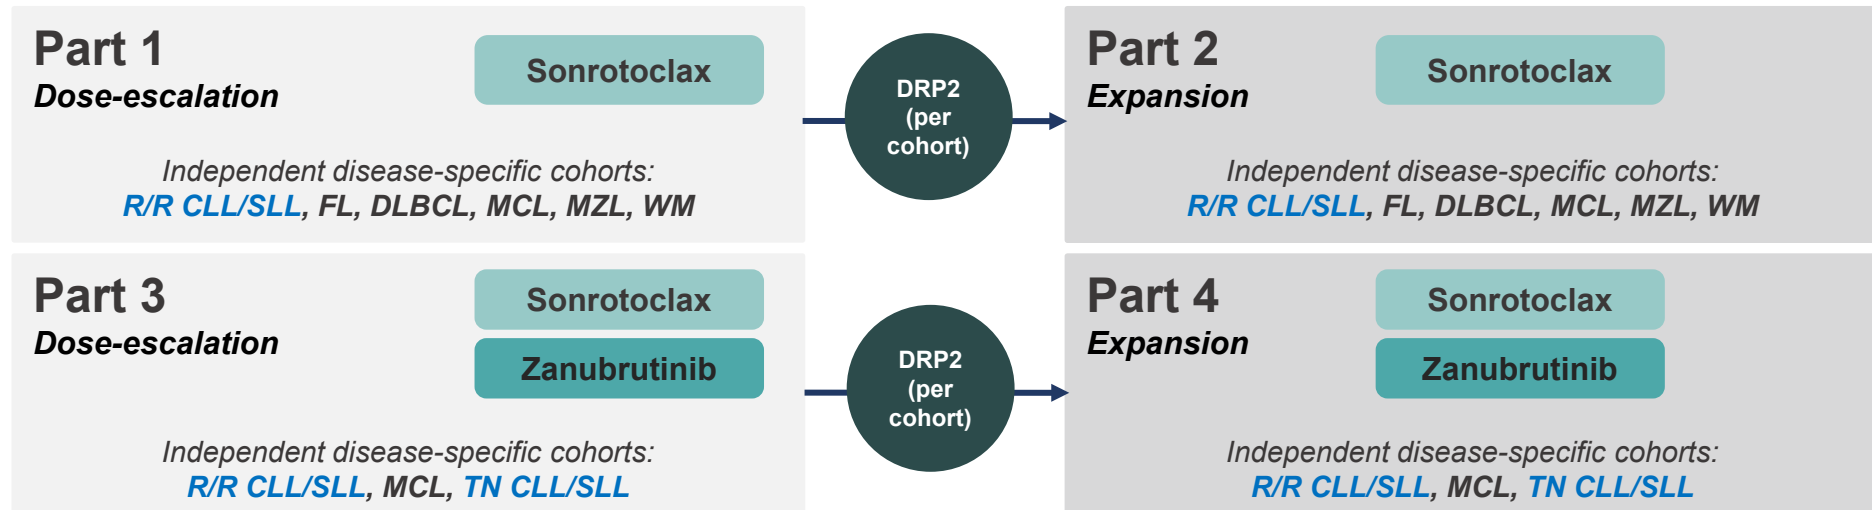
Part 1
Dose-escalation

Sonrotoclax

Independent disease-specific cohorts:
R/R CLL/SLL, FL, DLBCL, MCL, MZL, WM

DRP2 (per cohort)

Part 2
Expansion

Sonrotoclax

Independent disease-specific cohorts:
R/R CLL/SLL, FL, DLBCL, MCL, MZL, WM

Part 3
Dose-escalation

Sonrotoclax

Zanubrutinib

Independent disease-specific cohorts:
R/R CLL/SLL, MCL, TN CLL/SLL

DRP2 (per cohort)

Part 4
Expansion

Sonrotoclax

Zanubrutinib

Independent disease-specific cohorts:
R/R CLL/SLL, MCL, TN CLL/SLL